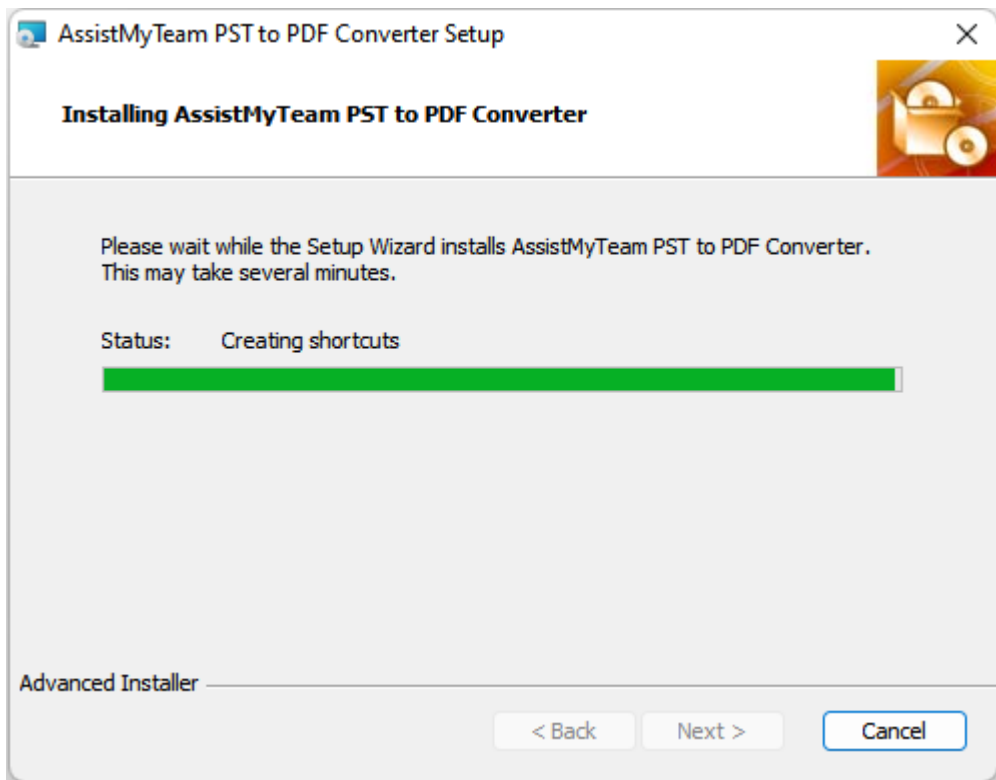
AssistMyTeam PST to PDF Converter Setup

Installing AssistMyTeam PST to PDF Converter

Please wait while the Setup Wizard installs AssistMyTeam PST to PDF Converter. This may take several minutes.

Status: Creating shortcuts

Advanced Installer

< Back Next > Cancel